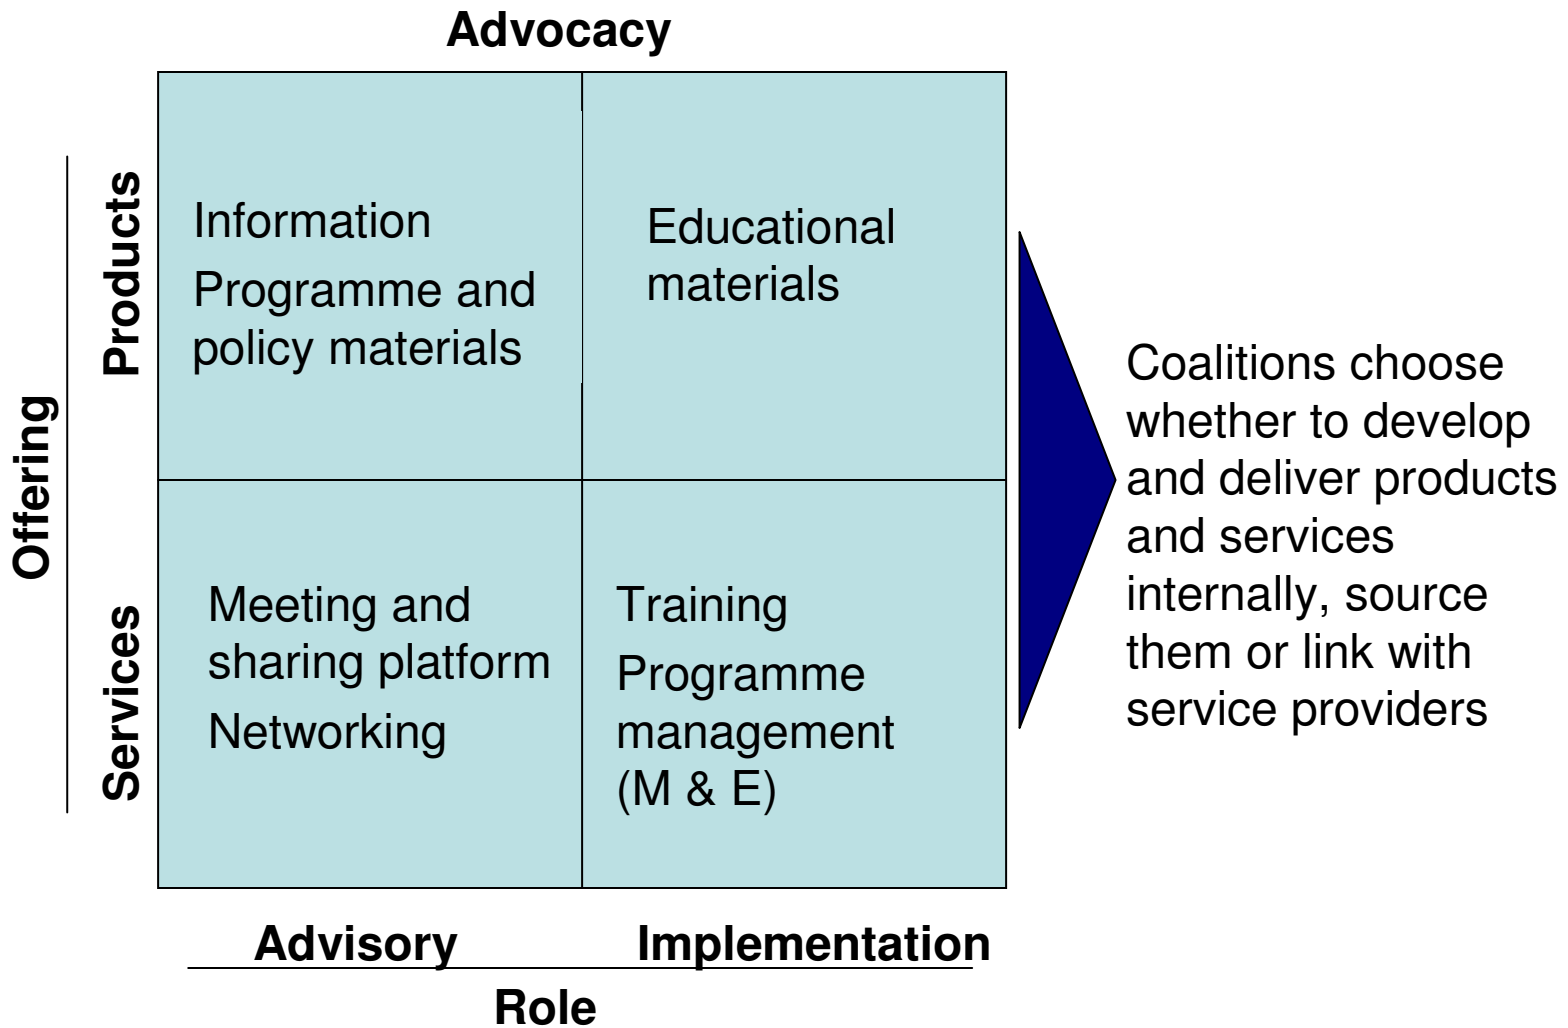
Advocacy

Offering

Products

Services

| | |
|---|---|
| Information<br>Programme and policy materials | Educational materials |
| Meeting and sharing platform<br>Networking | Training<br>Programme management (M & E) |

Advisory Implementation

Role

Coalitions choose whether to develop and deliver products and services internally, source them or link with service providers